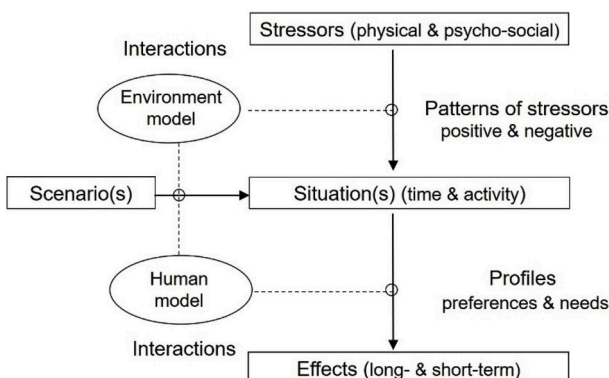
Stressors (physical & psycho-social)

Interactions

Environment model

Patterns of stressors positive & negative

Scenario(s)

Situation(s) (time & activity)

Human model

Profiles preferences & needs

Interactions

Effects (long- & short-term)